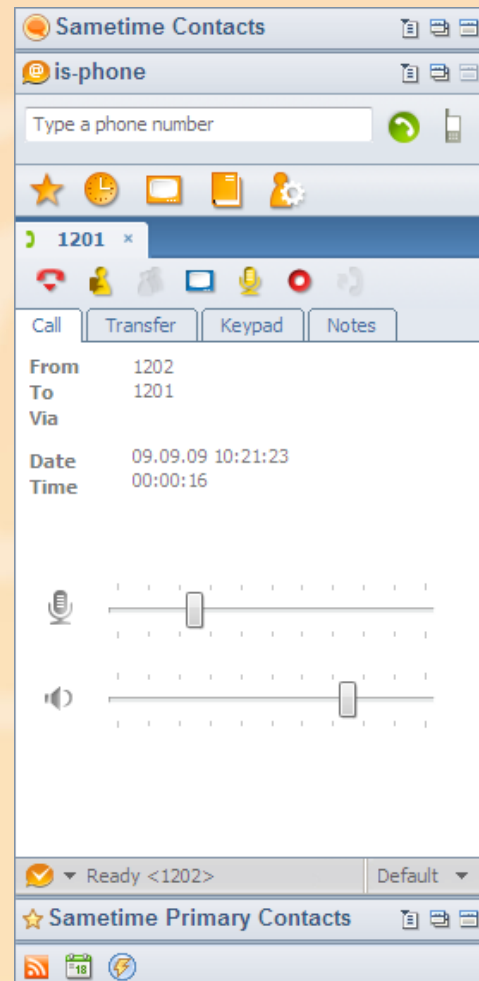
Sametime Contacts

is-phone

Type a phone number

1201 ×

Call | Transfer | Keypad | Notes

From 1202
To 1201
Via

Date 09.09.09 10:21:23
Time 00:00:16

Ready <1202>

Default

Sametime Primary Contacts

18